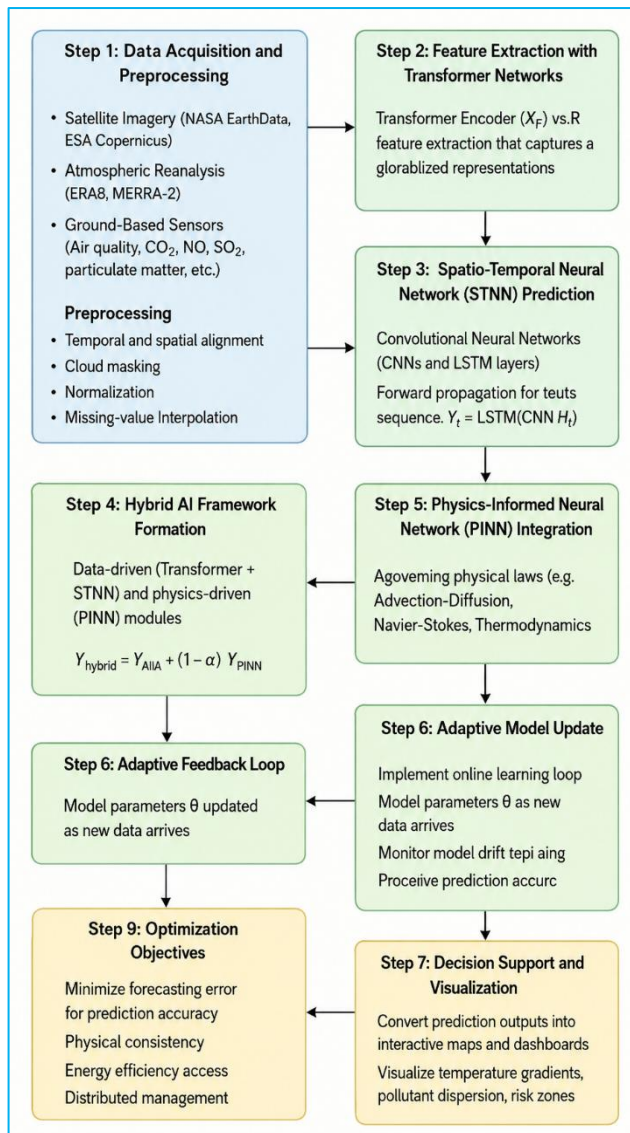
Step 1: Data Acquisition and Preprocessing

- Satellite Imagery (NASA EarthData, ESA Copernicus)
- Atmospheric Reanalysis (ERA8, MERRA-2)
- Ground-Based Sensors (Air quality, $CO_2$, NO, $SO_2$, particulate matter, etc.)

Preprocessing

- Temporal and spatial alignment
- Cloud masking
- Normalization
- Missing-value Interpolation

Step 2: Feature Extraction with Transformer Networks

Transformer Encoder ($X_F$) vs.R feature extraction that captures a glorablized representations

Step 3: Spatio-Temporal Neural Network (STNN) Prediction

Convolutional Neural Networks (CNNs and LSTM layers)

Forward propagation for teuts sequence. $Y_t$ = LSTM(CNN $H_t$)

Step 4: Hybrid AI Framework Formation

Data-driven (Transformer + STNN) and physics-driven (PINN) modules

$Y_{\text{hybrid}} = Y_{\text{AIIA}} + (1 - \alpha)\ Y_{\text{PINN}}$

Step 5: Physics-Informed Neural Network (PINN) Integration

Agoveming physical laws (e.g. Advection-Diffusion, Navier-Stokes, Thermodynamics

Step 6: Adaptive Feedback Loop

Model parameters θ updated as new data arrives

Step 6: Adaptive Model Update

Implement online learning loop

Model parameters θ as new data arrives

Monitor model drift tepi aing

Proceiive prediction accurc

Step 9: Optimization Objectives

Minimize forecasting error for prediction accuracy

Physical consistency

Energy efficiency access

Distributed management

Step 7: Decision Support and Visualization

Convert prediction outputs into interactive maps and dashboards

Visualize temperature gradients, pollutant dispersion, risk zones